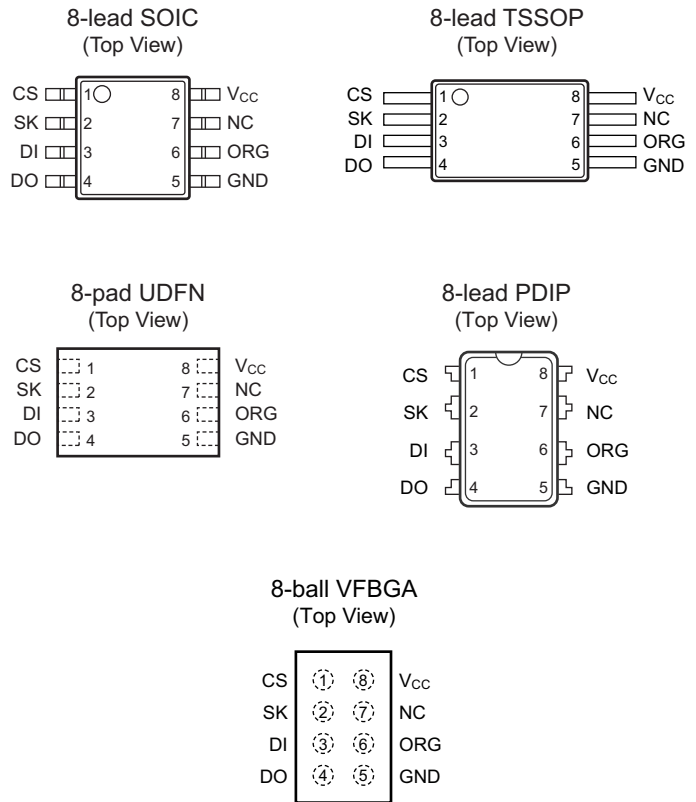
8-lead SOIC
(Top View)

CS 1 8 $V_{CC}$
SK 2 7 NC
DI 3 6 ORG
DO 4 5 GND

8-lead TSSOP
(Top View)

CS 1 8 $V_{CC}$
SK 2 7 NC
DI 3 6 ORG
DO 4 5 GND

8-pad UDFN
(Top View)

CS 1 8 $V_{CC}$
SK 2 7 NC
DI 3 6 ORG
DO 4 5 GND

8-lead PDIP
(Top View)

CS 1 8 $V_{CC}$
SK 2 7 NC
DI 3 6 ORG
DO 4 5 GND

8-ball VFBGA
(Top View)

CS 1 8 $V_{CC}$
SK 2 7 NC
DI 3 6 ORG
DO 4 5 GND